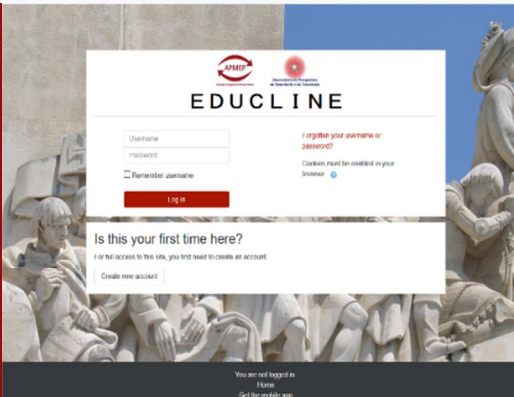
APMEP

EDUCLINE

Username

Password

Remember username

Log in

Forgotten your username or password?

Cookies must be enabled in your browser

Is this your first time here?

For full access to this site, you first need to create an account.

Create new account

You are not logged in.

Home

Get the mobile app